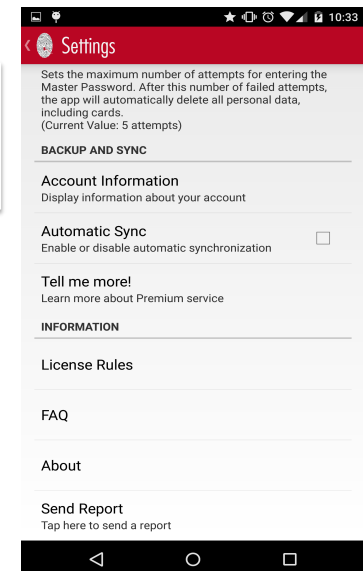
10:33

Settings

Sets the maximum number of attempts for entering the Master Password. After this number of failed attempts, the app will automatically delete all personal data, including cards.
(Current Value: 5 attempts)

BACKUP AND SYNC

Account Information
Display information about your account

Automatic Sync
Enable or disable automatic synchronization

Tell me more!
Learn more about Premium service

INFORMATION

License Rules

FAQ

About

Send Report
Tap here to send a report